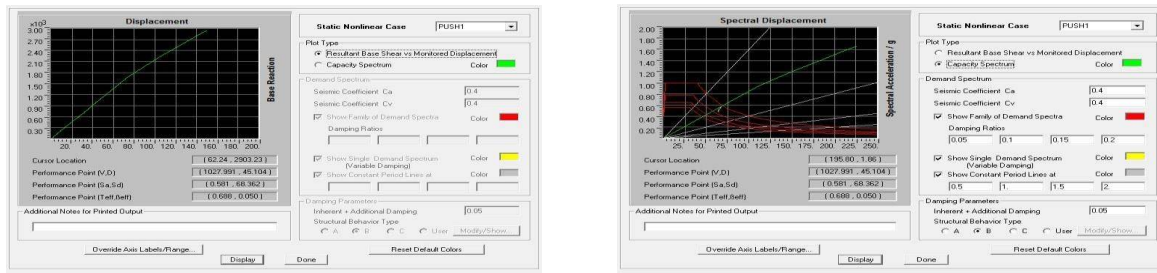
Displacement

x10³
3.00
2.70
2.40
2.10
1.80
1.50
1.20
0.90
0.60
0.30

20. 40. 60. 80. 100. 120. 140. 160. 180. 200.

Base Reaction

Cursor Location ( 62.24 , 2903.23 )
Performance Point (V,D) ( 1027.991 , 45.104 )
Performance Point (Sa,Sd) ( 0.581 , 68.362 )
Performance Point (Teff,Beff) ( 0.688 , 0.050 )

Additional Notes for Printed Output

Static Nonlinear Case PUSH1

Plot Type
Resultant Base Shear vs Monitored Displacement
Capacity Spectrum
Color

Demand Spectrum
Seismic Coefficient Ca 0.4
Seismic Coefficient Cv 0.4
Show Family of Demand Spectra Color
Damping Ratios

Show Single Demand Spectrum (Variable Damping) Color
Show Constant Period Lines at Color

Damping Parameters
Inherent + Additional Damping 0.05
Structural Behavior Type
A B C User Modify/Show...

Override Axis Labels/Range... Reset Default Colors
Display Done

Spectral Displacement

2.00
1.80
1.60
1.40
1.20
1.00
0.80
0.60
0.40
0.20

25. 50. 75. 100. 125. 150. 175. 200. 225. 250.

Spectral Acceleration / g

Cursor Location ( 195.80 , 1.86 )
Performance Point (V,D) ( 1027.991 , 45.104 )
Performance Point (Sa,Sd) ( 0.581 , 68.362 )
Performance Point (Teff,Beff) ( 0.688 , 0.050 )

Additional Notes for Printed Output

Static Nonlinear Case PUSH1

Plot Type
Resultant Base Shear vs Monitored Displacement
Capacity Spectrum
Color

Demand Spectrum
Seismic Coefficient Ca 0.4
Seismic Coefficient Cv 0.4
Show Family of Demand Spectra Color
Damping Ratios
0.05 0.1 0.15 0.2

Show Single Demand Spectrum (Variable Damping) Color
Show Constant Period Lines at Color
0.5 1. 1.5 2.

Damping Parameters
Inherent + Additional Damping 0.05
Structural Behavior Type
A B C User Modify/Show...

Override Axis Labels/Range... Reset Default Colors
Display Done